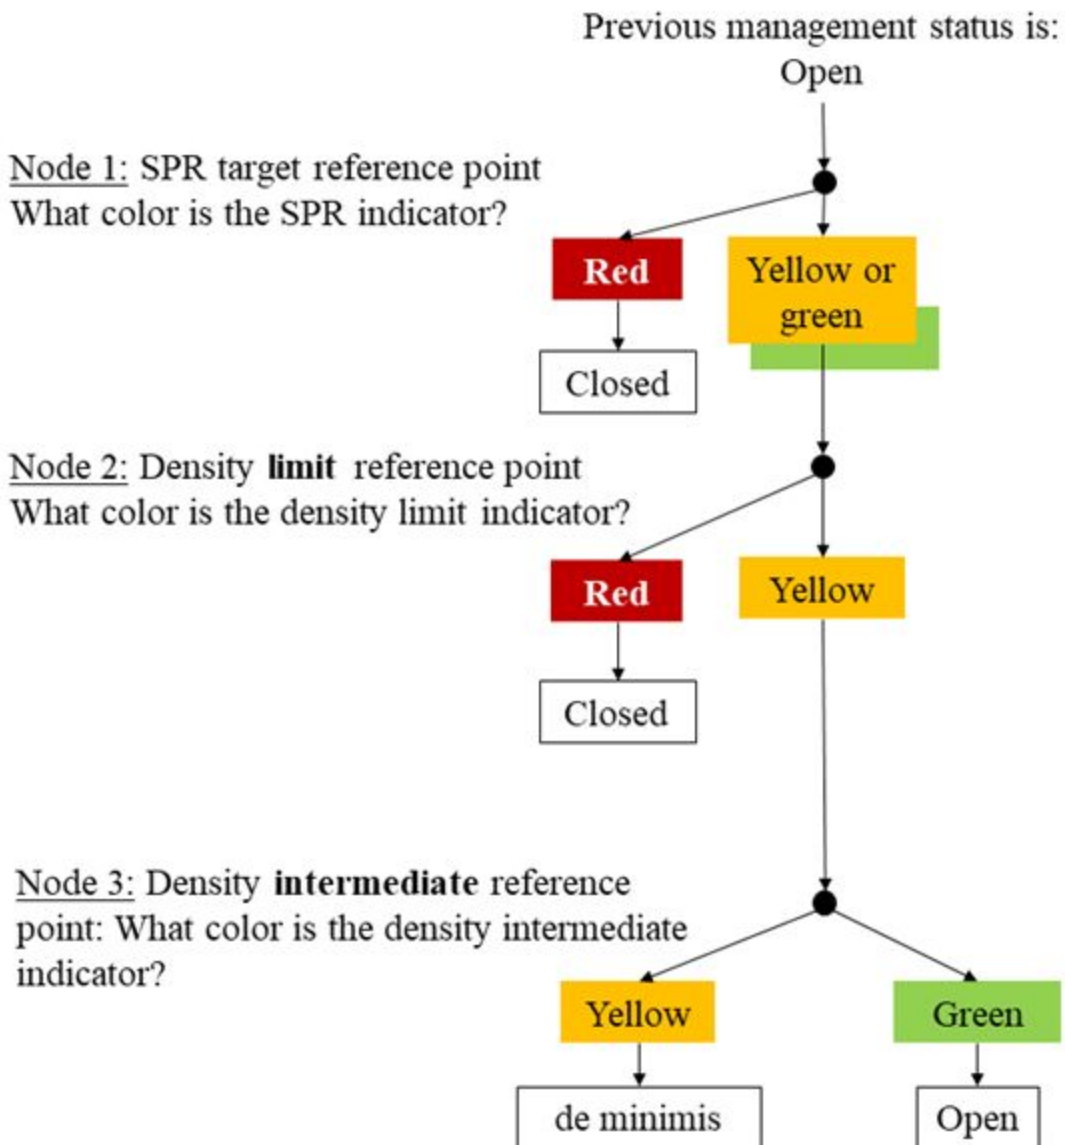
Previous management status is: Open

Node 1: SPR target reference point
What color is the SPR indicator?

Red

Yellow or green

Closed

Node 2: Density limit reference point
What color is the density limit indicator?

Red

Yellow

Closed

Node 3: Density intermediate reference point: What color is the density intermediate indicator?

Yellow

Green

de minimis

Open